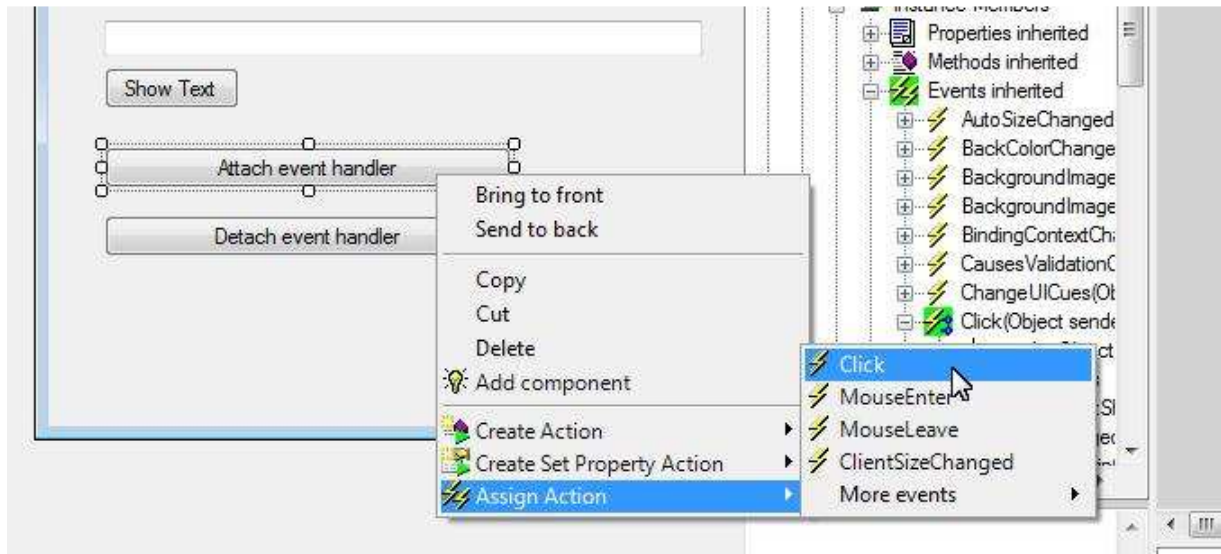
Show Text

Attach event handler

Detach event handler

Bring to front
Send to back
Copy
Cut
Delete
Add component
Create Action
Create Set Property Action
Assign Action

Click
MouseEnter
MouseLeave
ClientSizeChanged
More events

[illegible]
Properties inherited
Methods inherited
Events inherited
AutoSizeChanged
BackColorChange
BackgroundImage
BackgroundImage
BindingContextCh
CausesValidation
ChangeUICues(Ol
Click(Object sende